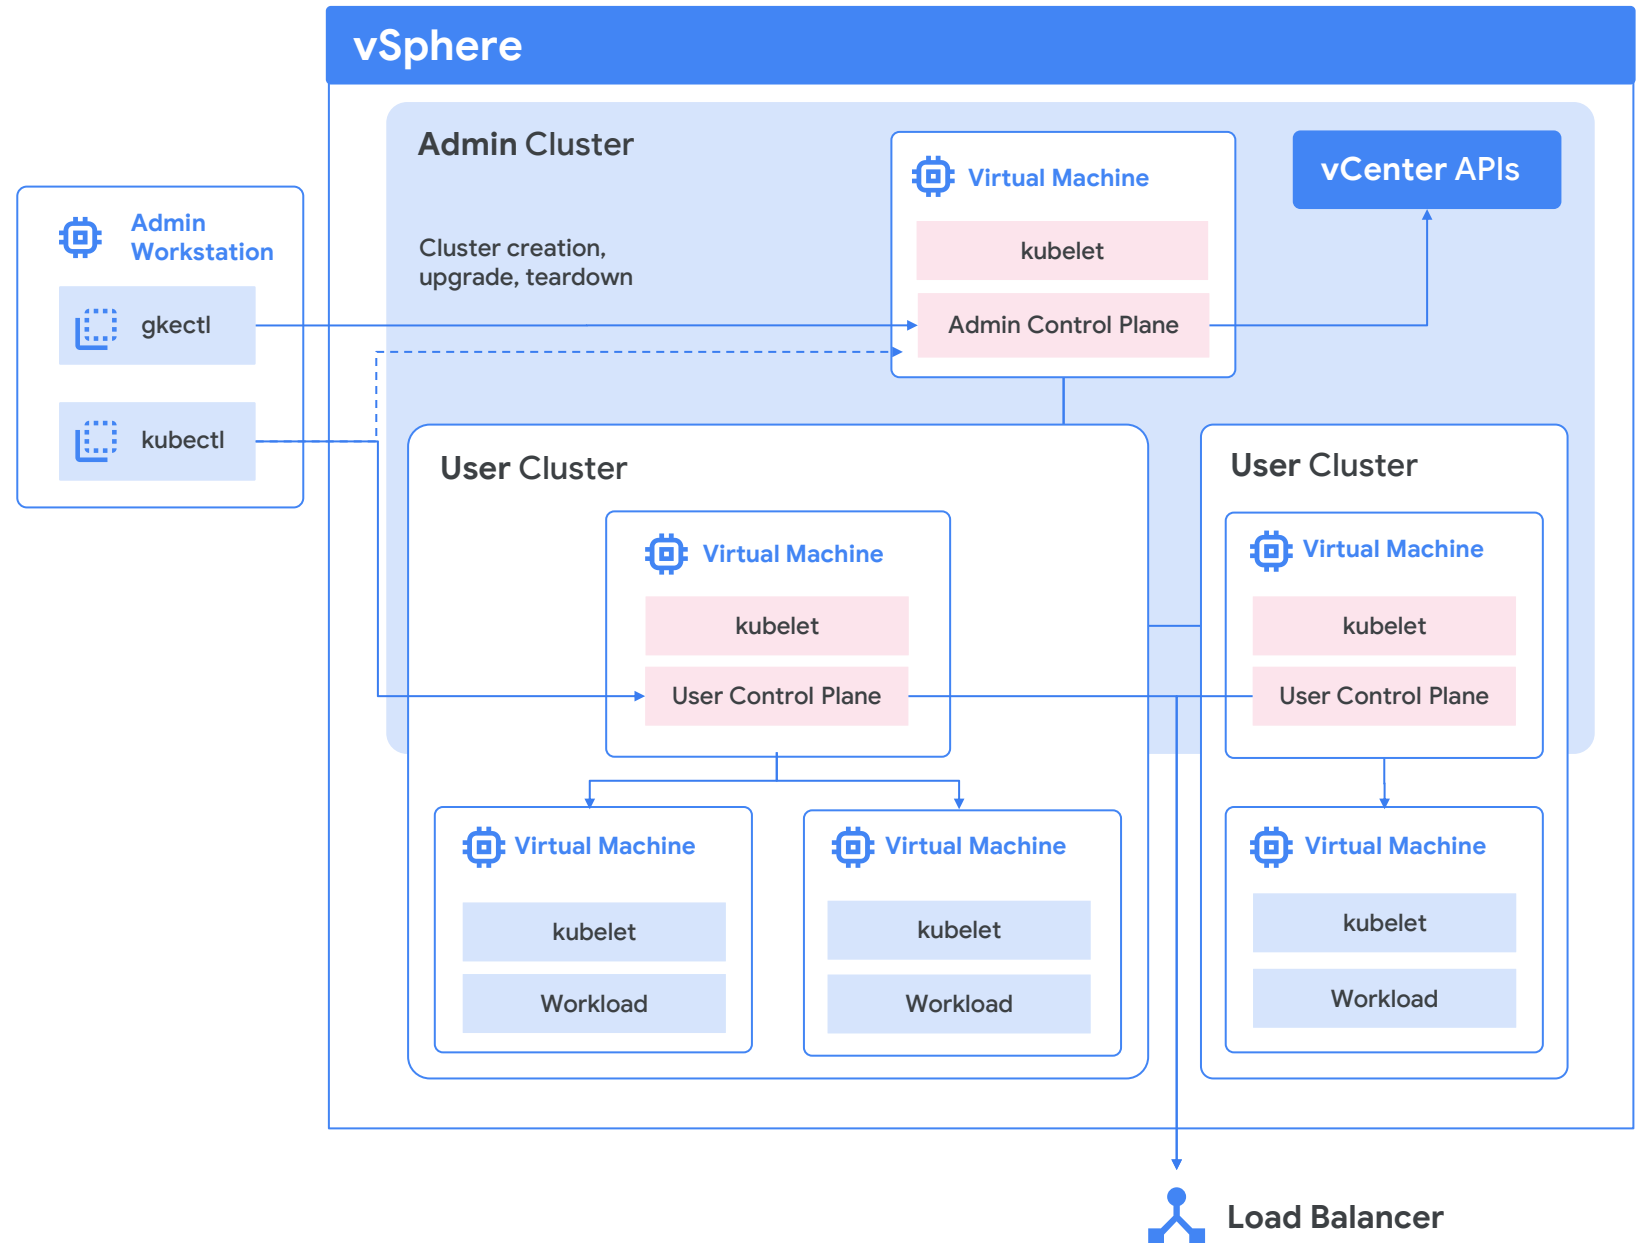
vSphere

Admin Workstation

gkectl

kubectl

Admin Cluster

Cluster creation, upgrade, teardown

Virtual Machine

kubelet

Admin Control Plane

vCenter APIs

User Cluster

Virtual Machine

kubelet

User Control Plane

Virtual Machine

kubelet

Workload

Virtual Machine

kubelet

Workload

User Cluster

Virtual Machine

kubelet

User Control Plane

Virtual Machine

kubelet

Workload

Load Balancer